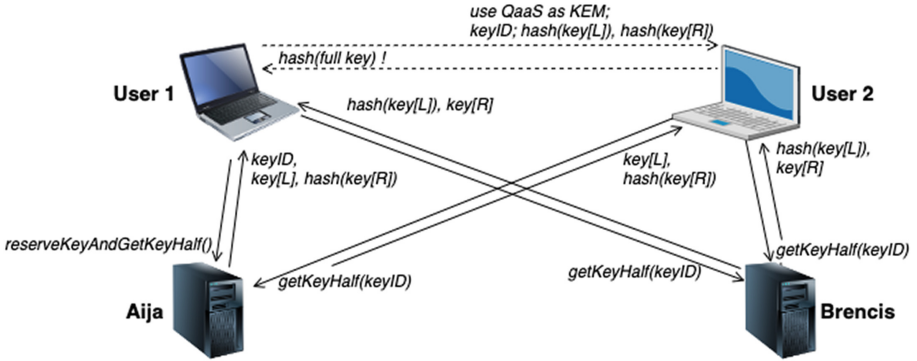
use QaaS as KEM;
keyID; hash(key[L]), hash(key[R])

hash(full key) !

User 1

User 2

hash(key[L]), key[R]

keyID,
key[L], hash(key[R])

key[L],
hash(key[R])

hash(key[L]),
key[R]

reserveKeyAndGetKeyHalf()

getKeyHalf(keyID)

getKeyHalf(keyID)

getKeyHalf(keyID)

Aija

Brencis